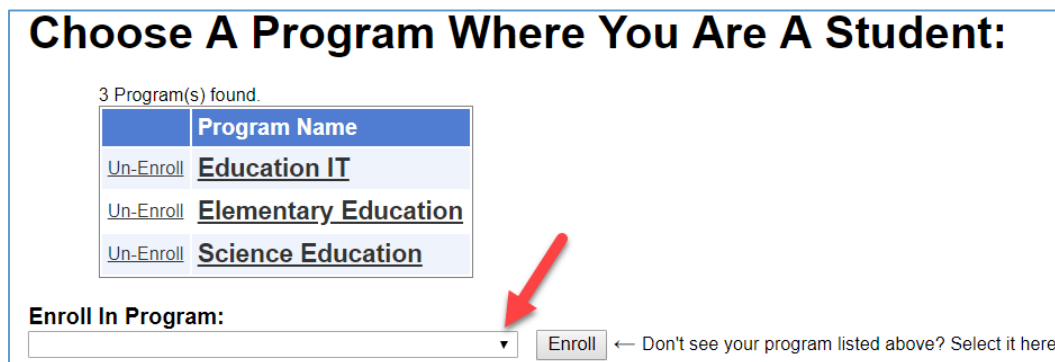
Choose A Program Where You Are A Student:

3 Program(s) found.

| | Program Name |
|---|---|
| Un-Enroll | Education IT |
| Un-Enroll | Elementary Education |
| Un-Enroll | Science Education |

Enroll In Program:

Enroll ← Don't see your program listed above? Select it here